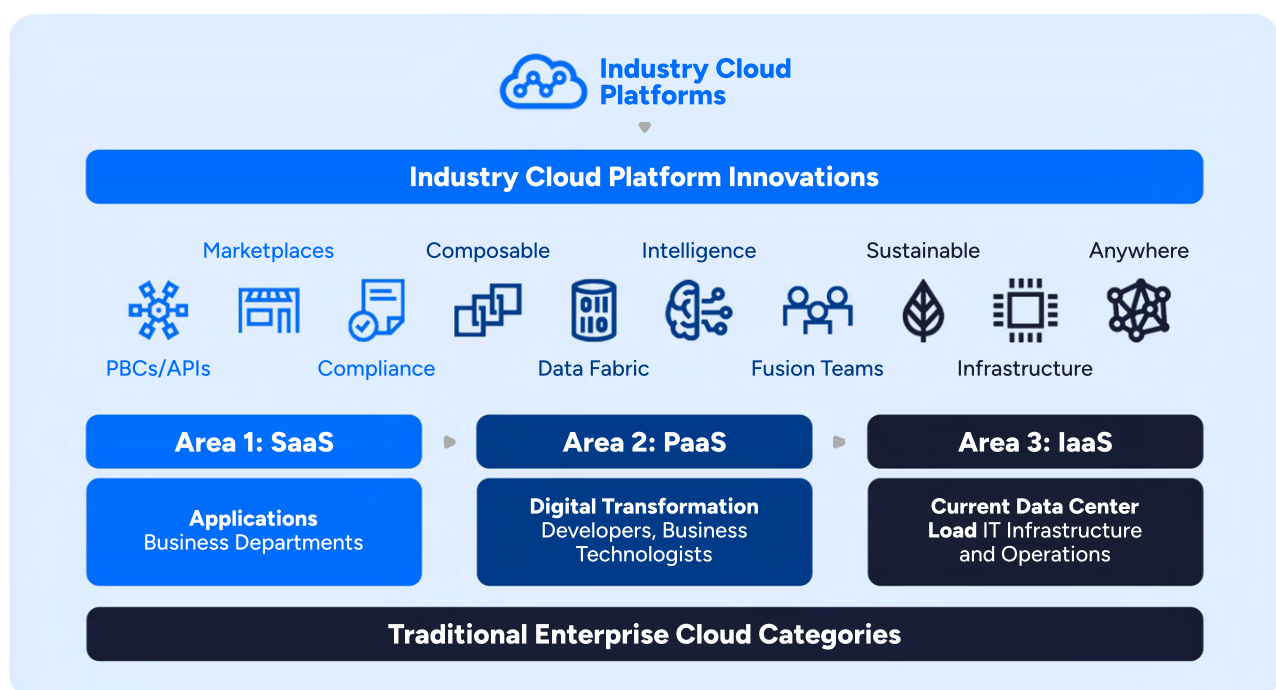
Industry Cloud Platforms

Industry Cloud Platform Innovations

Marketplaces
Composable
Intelligence
Sustainable
Anywhere

PBCs/APIs
Compliance
Data Fabric
Fusion Teams
Infrastructure

Area 1: SaaS

Applications
Business Departments

Area 2: PaaS

Digital Transformation
Developers, Business Technologists

Area 3: IaaS

Current Data Center Load IT Infrastructure and Operations

Traditional Enterprise Cloud Categories